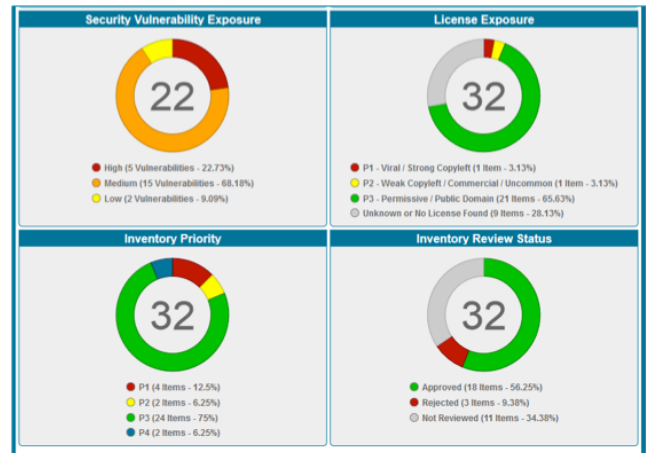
Security Vulnerability Exposure

22

High (5 Vulnerabilities - 22.73%)
Medium (15 Vulnerabilities - 68.18%)
Low (2 Vulnerabilities - 9.09%)

License Exposure

32

P1 - Viral / Strong Copyleft (1 Item - 3.13%)
P2 - Weak Copyleft / Commercial / Uncommon (1 Item - 3.13%)
P3 - Permissive / Public Domain (21 Items - 65.63%)
Unknown or No License Found (9 Items - 28.13%)

Inventory Priority

32

P1 (4 Items - 12.5%)
P2 (2 Items - 6.25%)
P3 (24 Items - 75%)
P4 (2 Items - 6.25%)

Inventory Review Status

32

Approved (18 Items - 56.25%)
Rejected (3 Items - 9.38%)
Not Reviewed (11 Items - 34.38%)